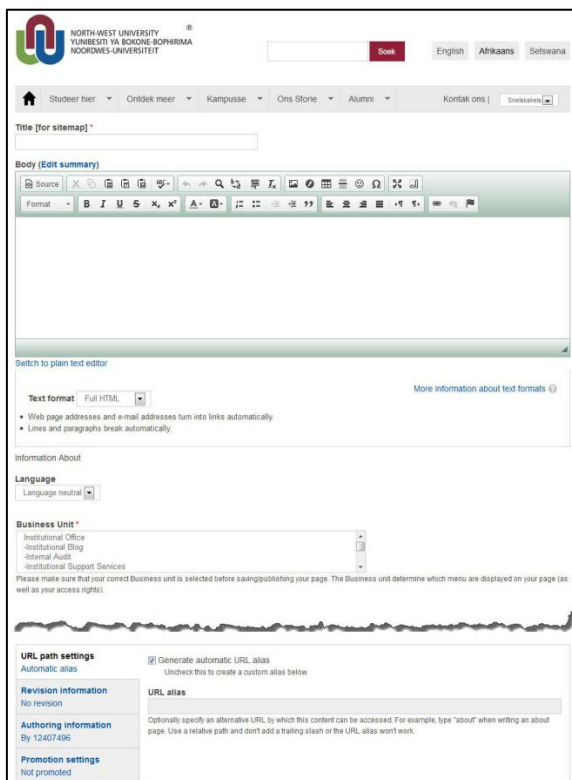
NORTH-WEST UNIVERSITY
YUNIBESITI YA BOKONE-BOPHIRIMA
NOORDWES-UNIVERSITEIT

Soek

English Afrikaans Setswana

Studeer hier ▾ Ontdek meer ▾ Kampusse ▾ Ons Storie ▾ Alumni ▾

Kontak ons | Snelskakels

Title [for sitemap] *

Body (Edit summary)

Source

Format

Switch to plain text editor

Text format Full HTML

More information about text formats

• Web page addresses and e-mail addresses turn into links automatically.
• Lines and paragraphs break automatically.

Information About

Language

Language neutral

Business Unit *

Institutional Office
-Institutional Blog
-Internal Audit
-Institutional Support Services

Please make sure that your correct Business unit is selected before saving/publishing your page. The Business unit determine which menu are displayed on your page (as well as your access rights).

URL path settings
Automatic alias

Revision information
No revision

Authoring information
By 12407496

Promotion settings
Not promoted

Generate automatic URL alias
Uncheck this to create a custom alias below.

URL alias

Optionally specify an alternative URL by which this content can be accessed. For example, type "about" when writing an about page. Use a relative path and don't add a trailing slash or the URL alias won't work.